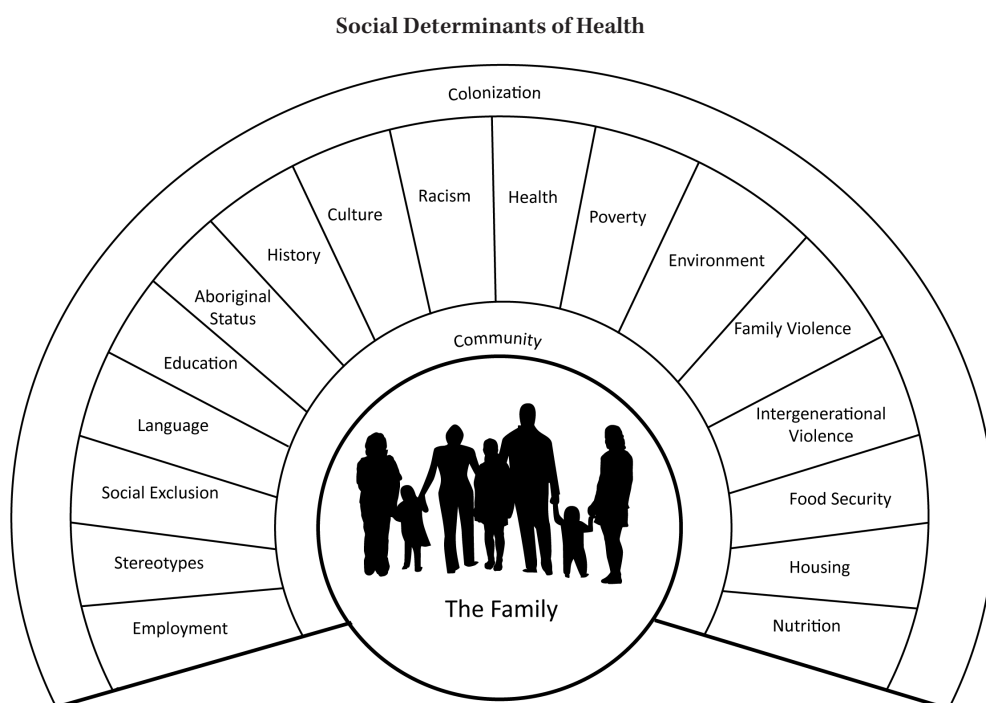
Social Determinants of Health

Colonization

Employment

Stereotypes

Social Exclusion

Language

Education

Aboriginal Status

History

Culture

Racism

Health

Poverty

Environment

Family Violence

Intergenerational Violence

Food Security

Housing

Nutrition

Community

The Family